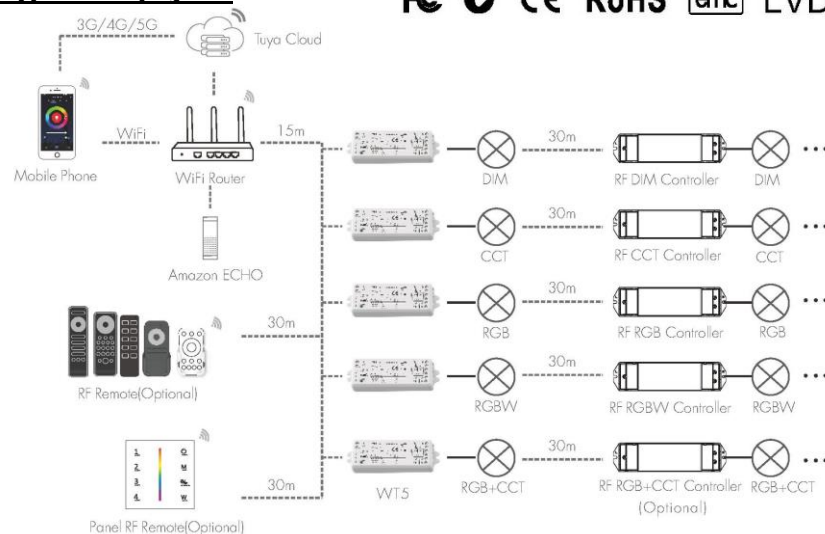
FC CE RoHS LVD

3G/4G/5G

Tuya Cloud

WiFi

15m

Mobile Phone

WiFi Router

Amazon ECHO

30m

RF Remote(Optional)

30m

Panel RF Remote(Optional)

WT5

30m

DIM

RF DIM Controller

DIM

30m

CCT

RF CCT Controller

CCT

30m

RGB

RF RGB Controller

RGB

30m

RGBW

RF RGBW Controller

RGBW

30m

RGB+CCT

RF RGB+CCT Controller (Optional)

RGB+CCT